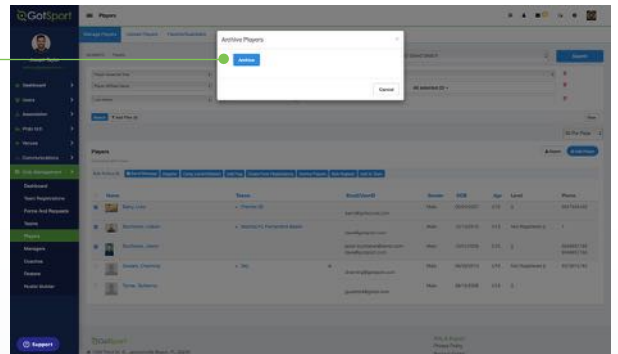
GotSport

Players

Archive Players

Archive

Cancel

Search

Players

Name

Teams

Email

Gender

DOB

Age

Level

Phone

Dashboard

Users

Associations

Venues

Communications

Club Management

Dashboard

Team Registrations

Forms And Requests

Teams

Players

Managers

Coaches

Rosters

Support